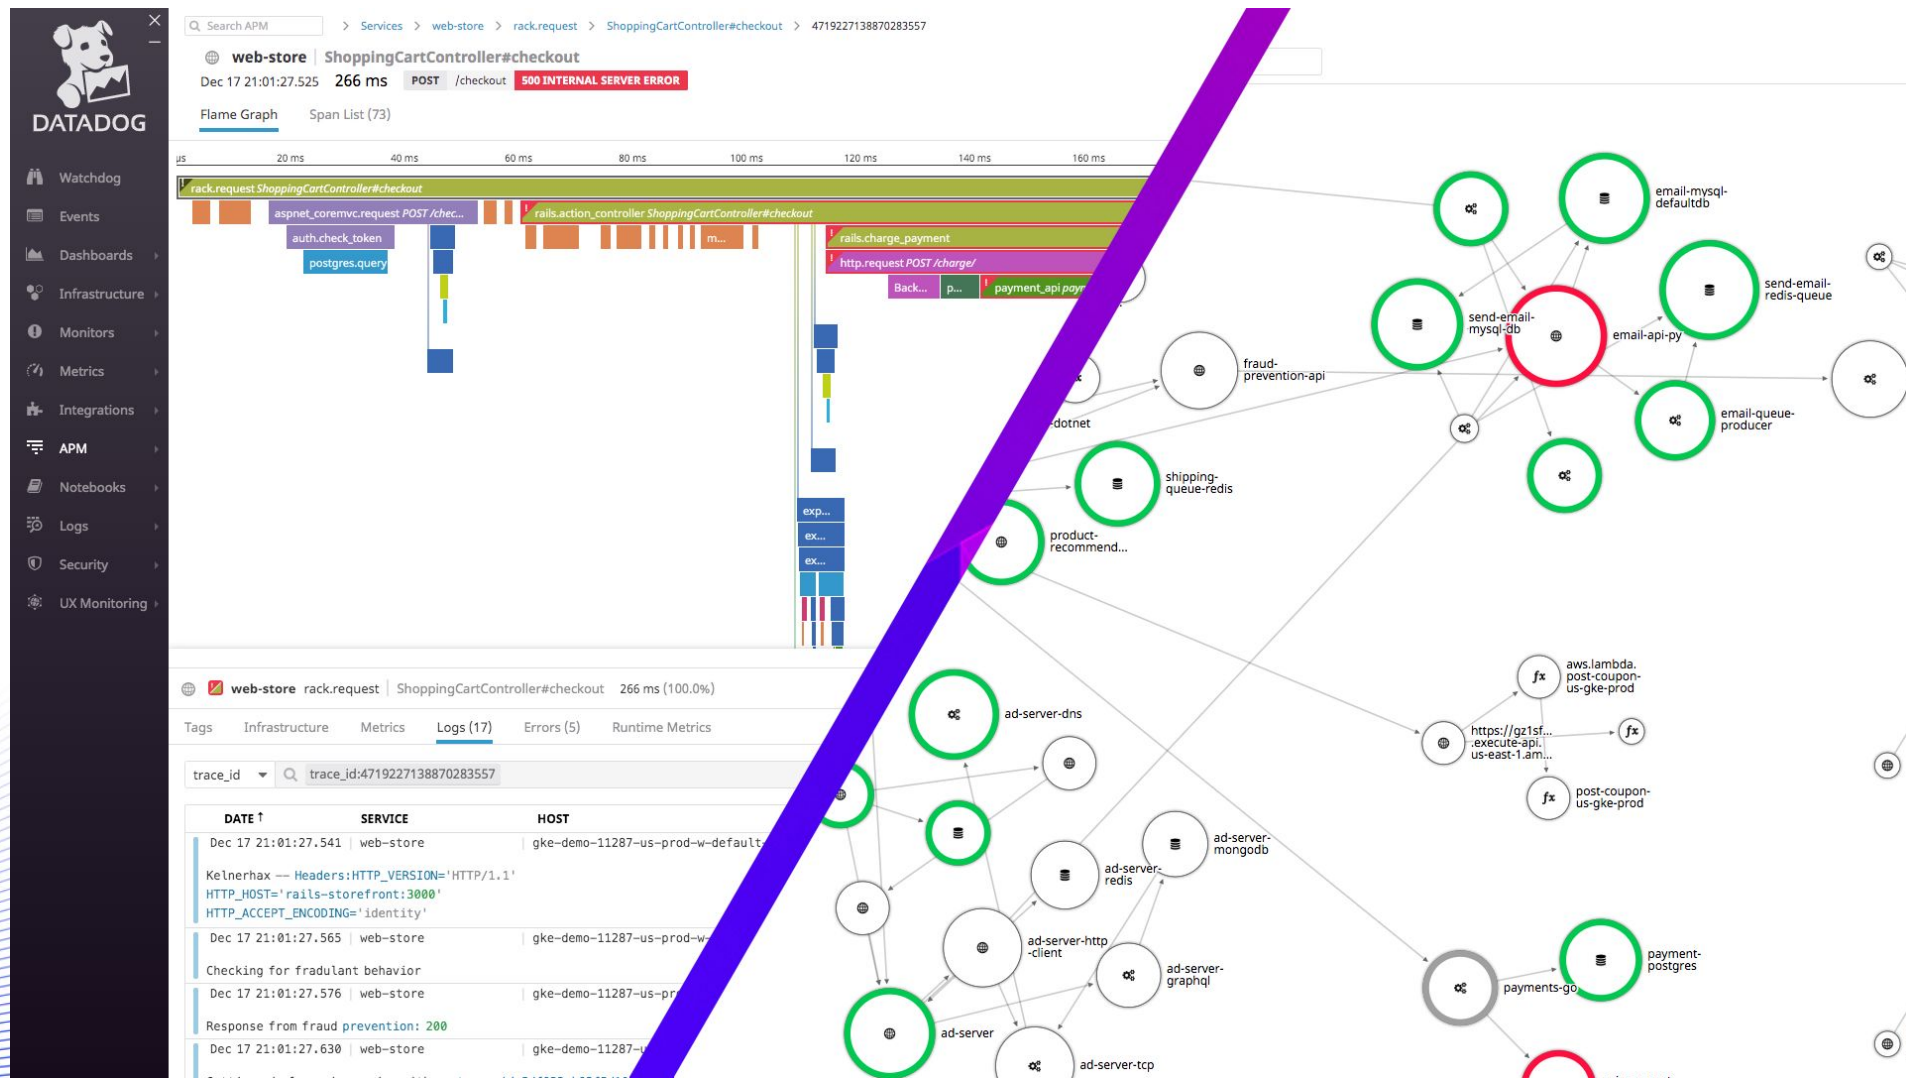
DATADOG

Watchdog
Events
Dashboards
Infrastructure
Monitors
Metrics
Integrations
APM
Notebooks
Logs
Security
UX Monitoring

Search APM > Services > web-store > rack.request > ShoppingCartController#checkout > 4719227138870283557

web-store | ShoppingCartController#checkout
Dec 17 21:01:27.525 266 ms POST /checkout 500 INTERNAL SERVER ERROR

Flame Graph Span List (73)

μs 20 ms 40 ms 60 ms 80 ms 100 ms 120 ms 140 ms 160 ms

rack.request ShoppingCartController#checkout
aspnet_coremvc.request POST /chec...
rails.action_controller ShoppingCartController#checkout
auth.check_token
postgres.query
m...
rails.charge_payment
http.request POST /charge/
Back... p... payment_api payr
exp...
ex...
ex...

web-store rack.request ShoppingCartController#checkout 266 ms (100.0%)

Tags Infrastructure Metrics Logs (17) Errors (5) Runtime Metrics

trace_id trace_id:4719227138870283557

| DATE | SERVICE | HOST |
|---|---|---|
| Dec 17 21:01:27.541 | web-store | gke-demo-11287-us-prod-w-default |
| Kelnerhax -- Headers:HTTP_VERSION='HTTP/1.1' HTTP_HOST='rails-storefront:3000' HTTP_ACCEPT_ENCODING='identity' | | |
| Dec 17 21:01:27.565 | web-store | gke-demo-11287-us-prod-w- |
| Checking for fradulant behavior | | |
| Dec 17 21:01:27.576 | web-store | gke-demo-11287-us-pr |
| Response from fraud prevention: 200 | | |
| Dec 17 21:01:27.630 | web-store | gke-demo-11287- |

email-mysql-defaultdb
send-email-redis-queue
send-email-mysql-db
email-api-py
fraud-prevention-api
dotnet
email-queue-producer
shipping-queue-redis
product-recommend...
aws.lambda.post-coupon-us-gke-prod
ad-server-dns
https://gz1sf... .execute-api. us-east-1.am...
post-coupon-us-gke-prod
ad-server-mongodb
ad-server-redis
ad-server-http-client
ad-server-graphql
payment-postgres
payments-go
ad-server
ad-server-tcp